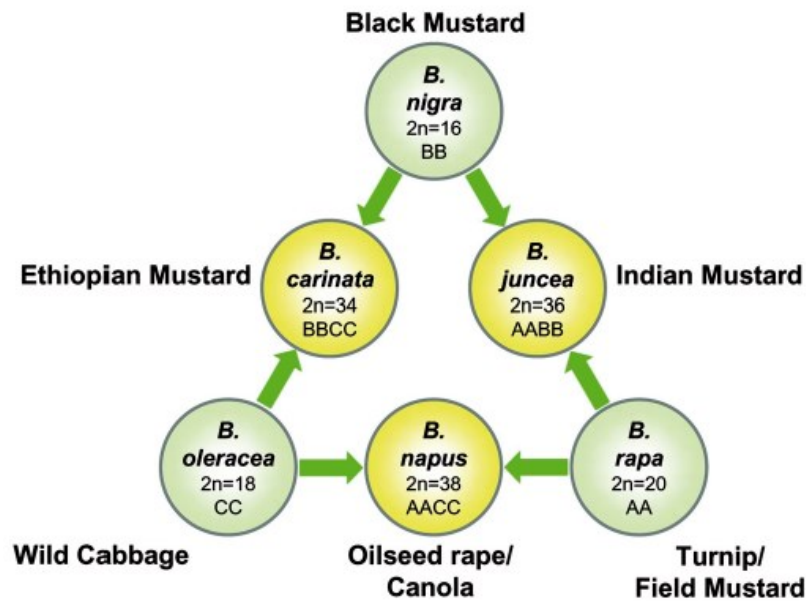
Black Mustard

B. nigra
2n=16
BB

Ethiopian Mustard

B. carinata
2n=34
BBCC

B. juncea
2n=36
AABB

Indian Mustard

B. oleracea
2n=18
CC

B. napus
2n=38
AACC

B. rapa
2n=20
AA

Wild Cabbage

Oilseed rape/
Canola

Turnip/
Field Mustard